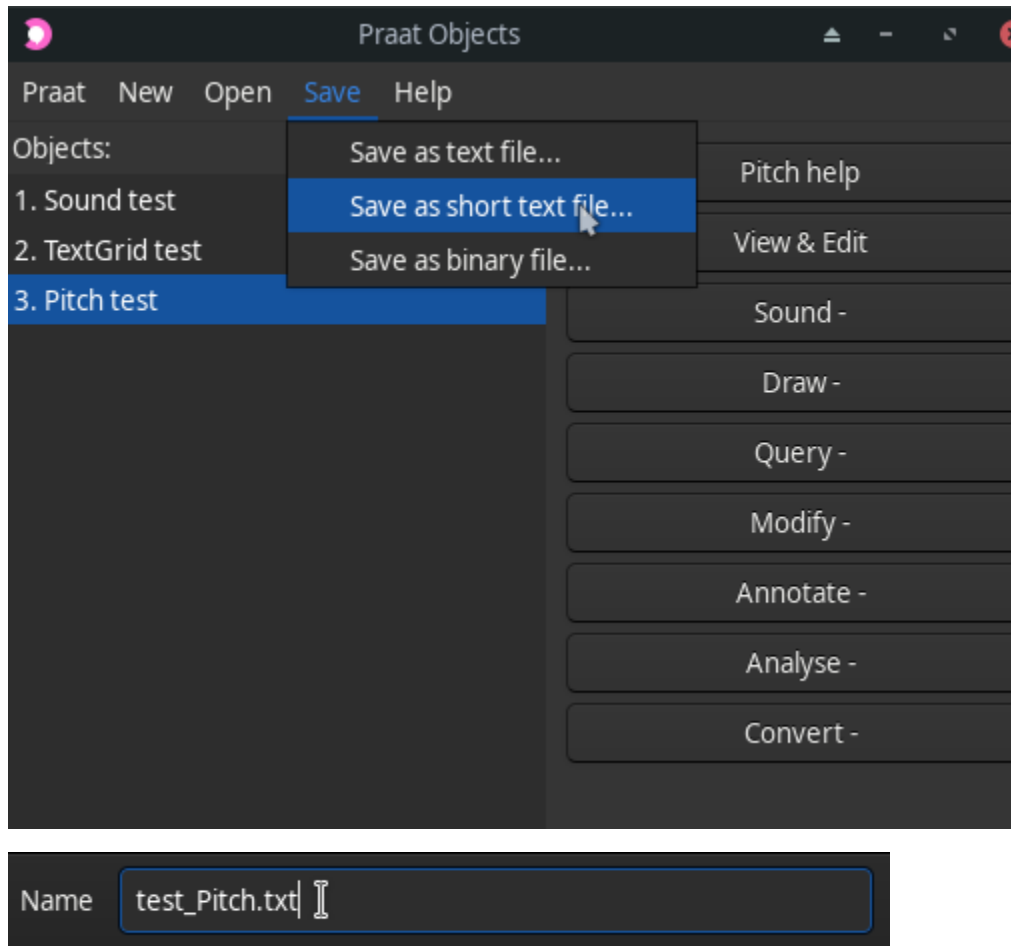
Praat Objects

Praat New Open Save Help

Objects:

1. Sound test
2. TextGrid test
3. Pitch test

Save as text file...
Save as short text file...
Save as binary file...

Pitch help
View & Edit
Sound -
Draw -
Query -
Modify -
Annotate -
Analyse -
Convert -

Name test_Pitch.txt